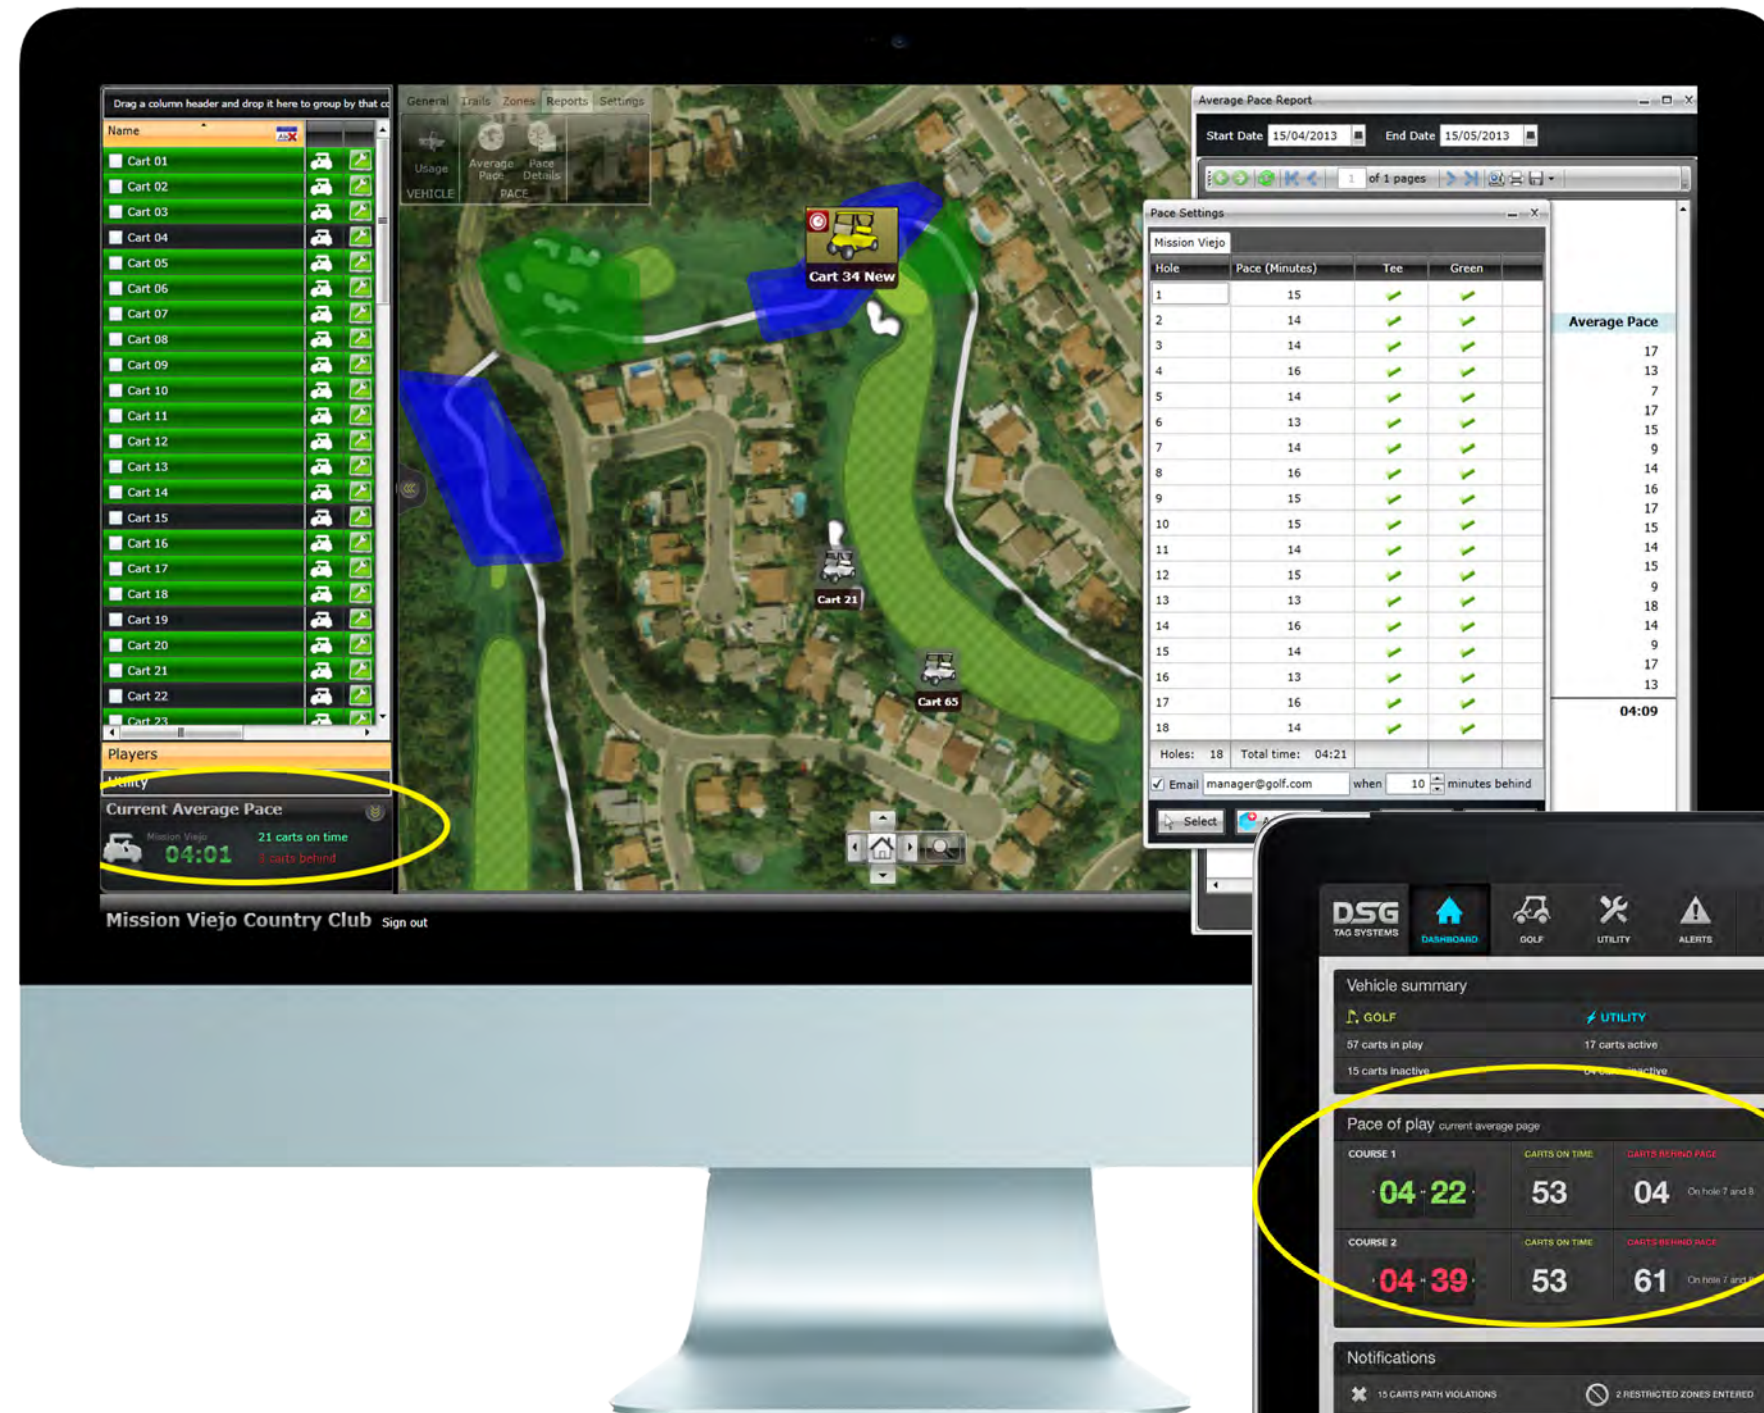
Drag a column header and drop it here to group by that c

Name

Cart 01
Cart 02
Cart 03
Cart 04
Cart 05
Cart 06
Cart 07
Cart 08
Cart 09
Cart 10
Cart 11
Cart 12
Cart 13
Cart 14
Cart 15
Cart 16
Cart 17
Cart 18
Cart 19
Cart 20
Cart 21
Cart 22
Cart 23

Players
Utility
Current Average Pace
Mission Viejo
04:01
21 carts on time
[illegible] carts behind

Mission Viejo Country Club Sign out

General Trails Zones Reports Settings
Usage
Average Pace
Pace Details
VEHICLE
PACE

Cart 34 New
Cart 21
Cart 65

Average Pace Report
Start Date 15/04/2013 End Date 15/05/2013
1 of 1 pages

Average Pace
17
13
7
17
15
9
14
16
17
15
14
15
9
18
14
9
17
13
04:09

Pace Settings
Mission Viejo

| Hole | Pace (Minutes) | Tee | Green |
|---|---|---|---|
| 1 | 15 | ✓ | ✓ |
| 2 | 14 | ✓ | ✓ |
| 3 | 14 | ✓ | ✓ |
| 4 | 16 | ✓ | ✓ |
| 5 | 14 | ✓ | ✓ |
| 6 | 13 | ✓ | ✓ |
| 7 | 14 | ✓ | ✓ |
| 8 | 16 | ✓ | ✓ |
| 9 | 15 | ✓ | ✓ |
| 10 | 15 | ✓ | ✓ |
| 11 | 14 | ✓ | ✓ |
| 12 | 15 | ✓ | ✓ |
| 13 | 13 | ✓ | ✓ |
| 14 | 16 | ✓ | ✓ |
| 15 | 14 | ✓ | ✓ |
| 16 | 13 | ✓ | ✓ |
| 17 | 16 | ✓ | ✓ |
| 18 | 14 | ✓ | ✓ |

Holes: 18 Total time: 04:21
Email manager@golf.com when 10 minutes behind
Select

DSG TAG SYSTEMS
DASHBOARD GOLF UTILITY ALERTS

Vehicle summary
GOLF
57 carts in play
15 carts inactive
UTILITY
17 carts active
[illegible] inactive

Pace of play current average page
COURSE 1
04:22
CARTS ON TIME
53
CARTS BEHIND PACE
04
On hole 7 and 8
COURSE 2
04:39
CARTS ON TIME
53
CARTS BEHIND PACE
61
On hole 7 and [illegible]

Notifications
15 CARTS PATH VIOLATIONS
2 RESTRICTED ZONES ENTERED